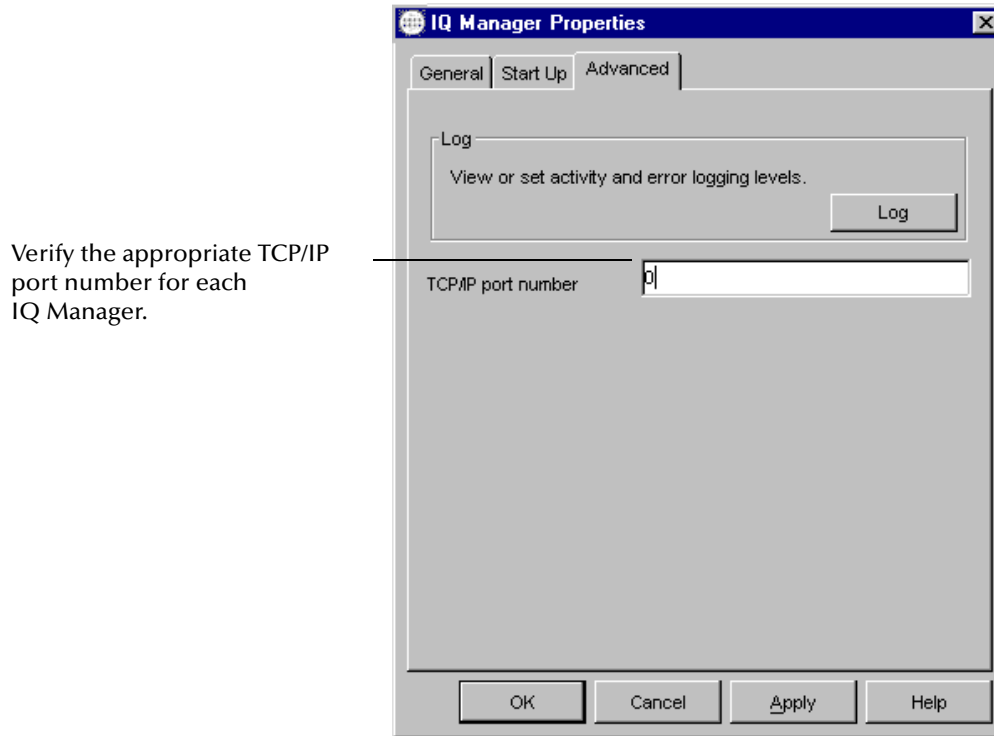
IQ Manager Properties

General
Start Up
Advanced

Log

View or set activity and error logging levels.

Log

Verify the appropriate TCP/IP port number for each IQ Manager.

TCP/IP port number

0

OK
Cancel
Apply
Help